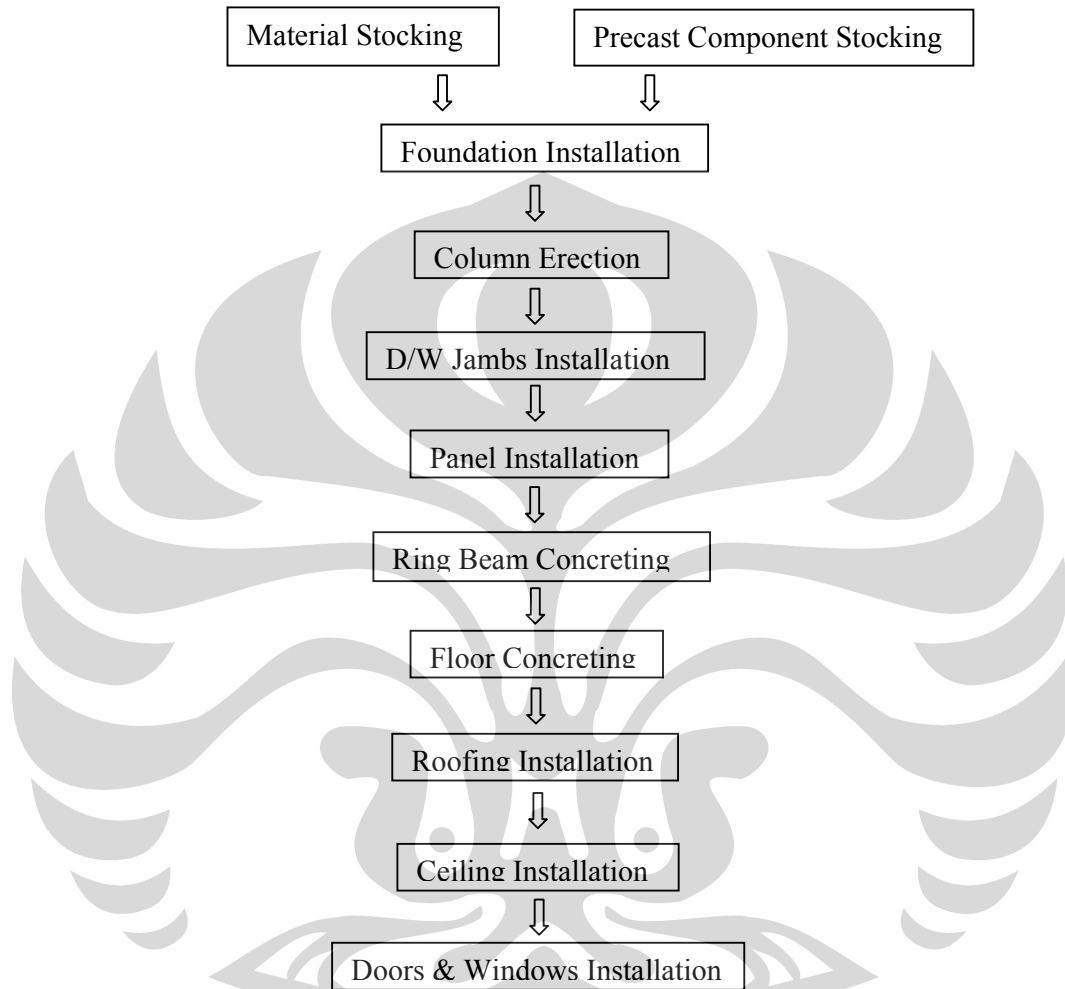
Material Stocking

Precast Component Stocking

Foundation Installation

Column Erection

D/W Jambs Installation

Panel Installation

Ring Beam Concreting

Floor Concreting

Roofing Installation

Ceiling Installation

Doors & Windows Installation